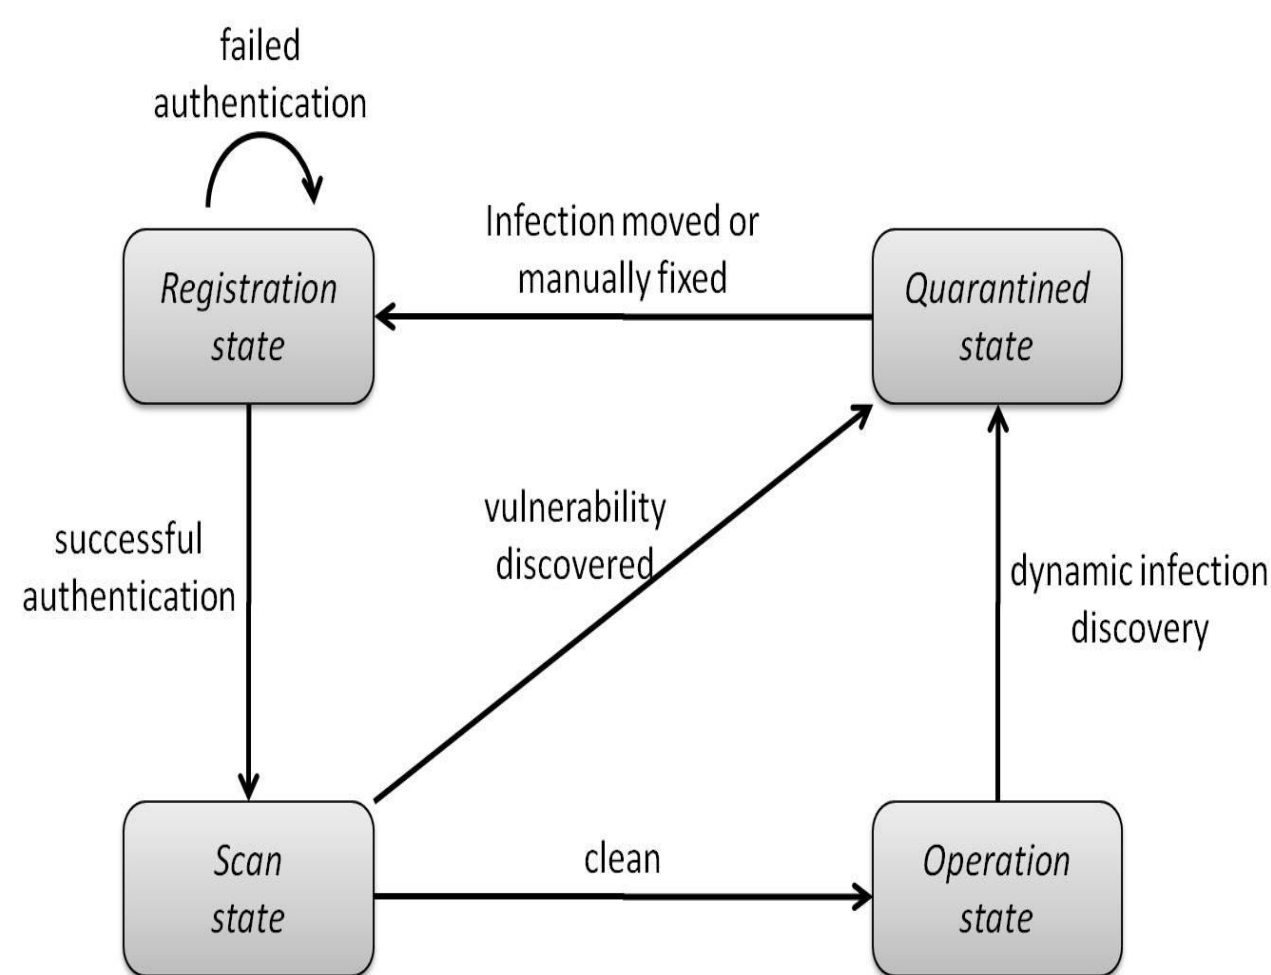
failed authentication

Infection moved or manually fixed

Registration state

Quarantined state

vulnerability discovered

successful authentication

dynamic infection discovery

clean

Scan state

Operation state